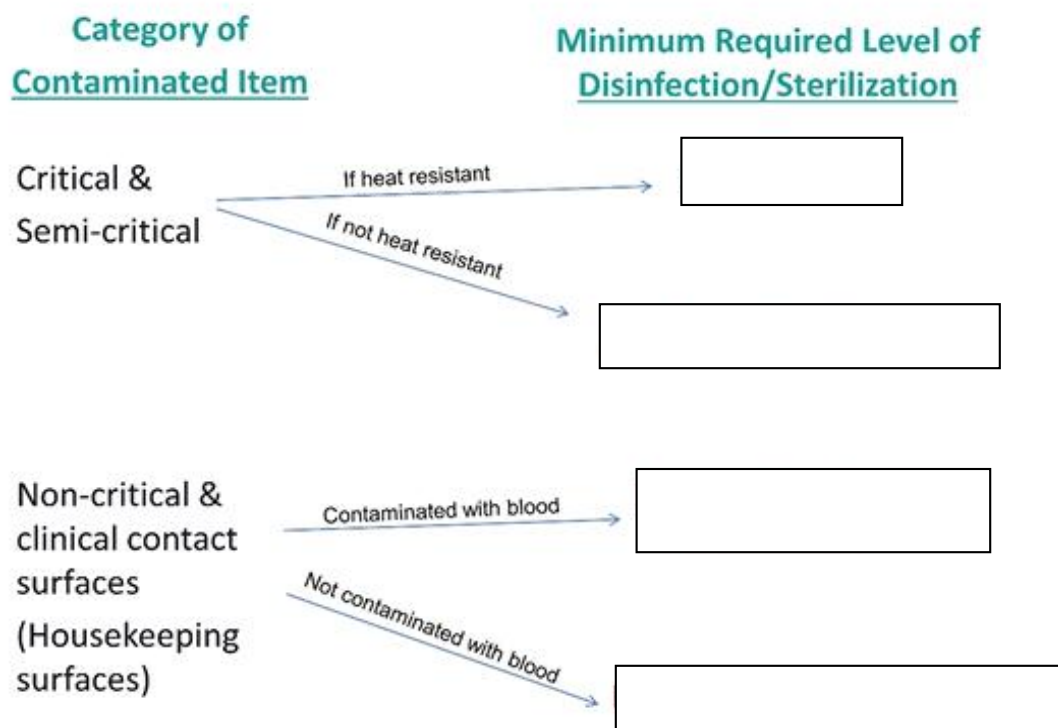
Category of Contaminated Item

Minimum Required Level of Disinfection/Sterilization

Critical & Semi-critical

If heat resistant

If not heat resistant

Non-critical & clinical contact surfaces (Housekeeping surfaces)

Contaminated with blood

Not contaminated with blood